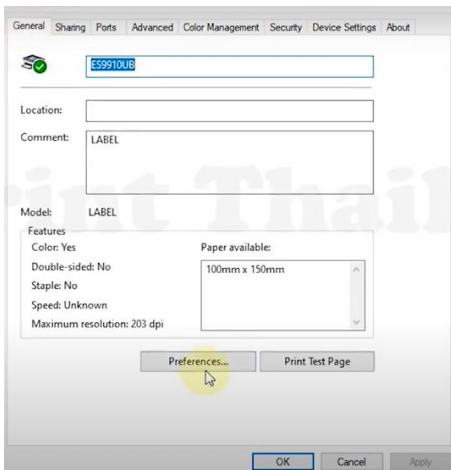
General Sharing Ports Advanced Color Management Security Device Settings About

ES9910UB

Location:

Comment: LABEL

Print Thai

Model: LABEL

Features

Color: Yes

Double-sided: No

Staple: No

Speed: Unknown

Maximum resolution: 203 dpi

Paper available:

100mm x 150mm

Preferences...

Print Test Page

OK

Cancel

Apply